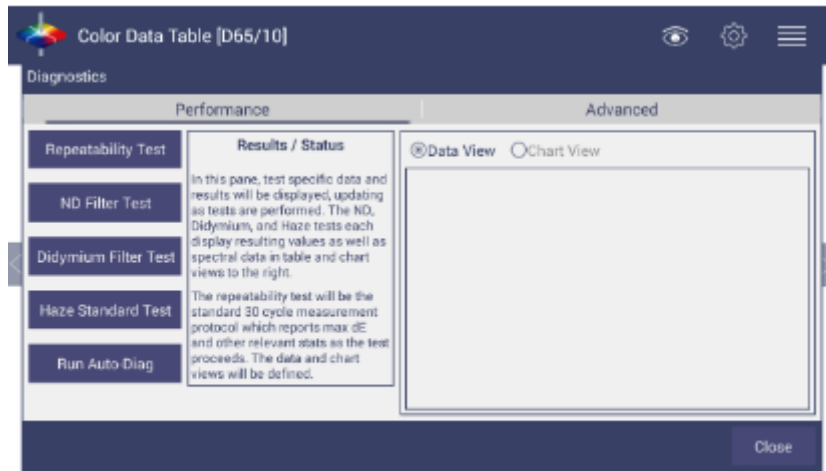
Color Data Table [D65/10]

Diagnostics

Performance

Advanced

Repeatability Test

ND Filter Test

Didymium Filter Test

Haze Standard Test

Run Auto-Diag

Results / Status

In this pane, test specific data and results will be displayed, updating as tests are performed. The ND, Didymium, and Haze tests each display resulting values as well as spectral data in table and chart views to the right.

The repeatability test will be the standard 30 cycle measurement protocol which reports max dE and other relevant stats as the test proceeds. The data and chart views will be defined.

Data View

Chart View

Close